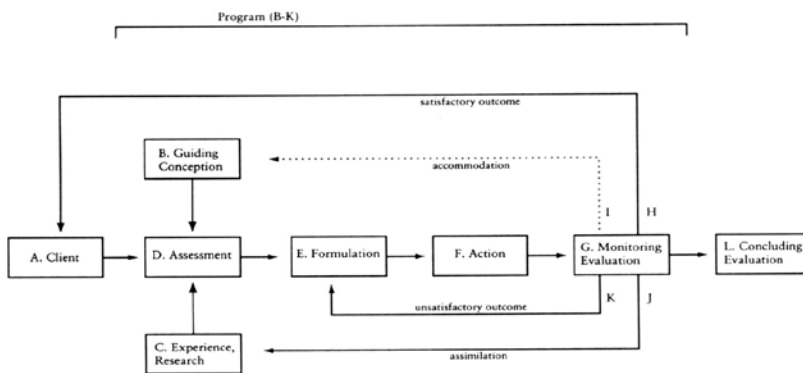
Program (B-K)

satisfactory outcome

B. Guiding Conception

accommodation

I

H

A. Client

D. Assessment

E. Formulation

F. Action

G. Monitoring Evaluation

L. Concluding Evaluation

unsatisfactory outcome

K

J

C. Experience, Research

assimilation